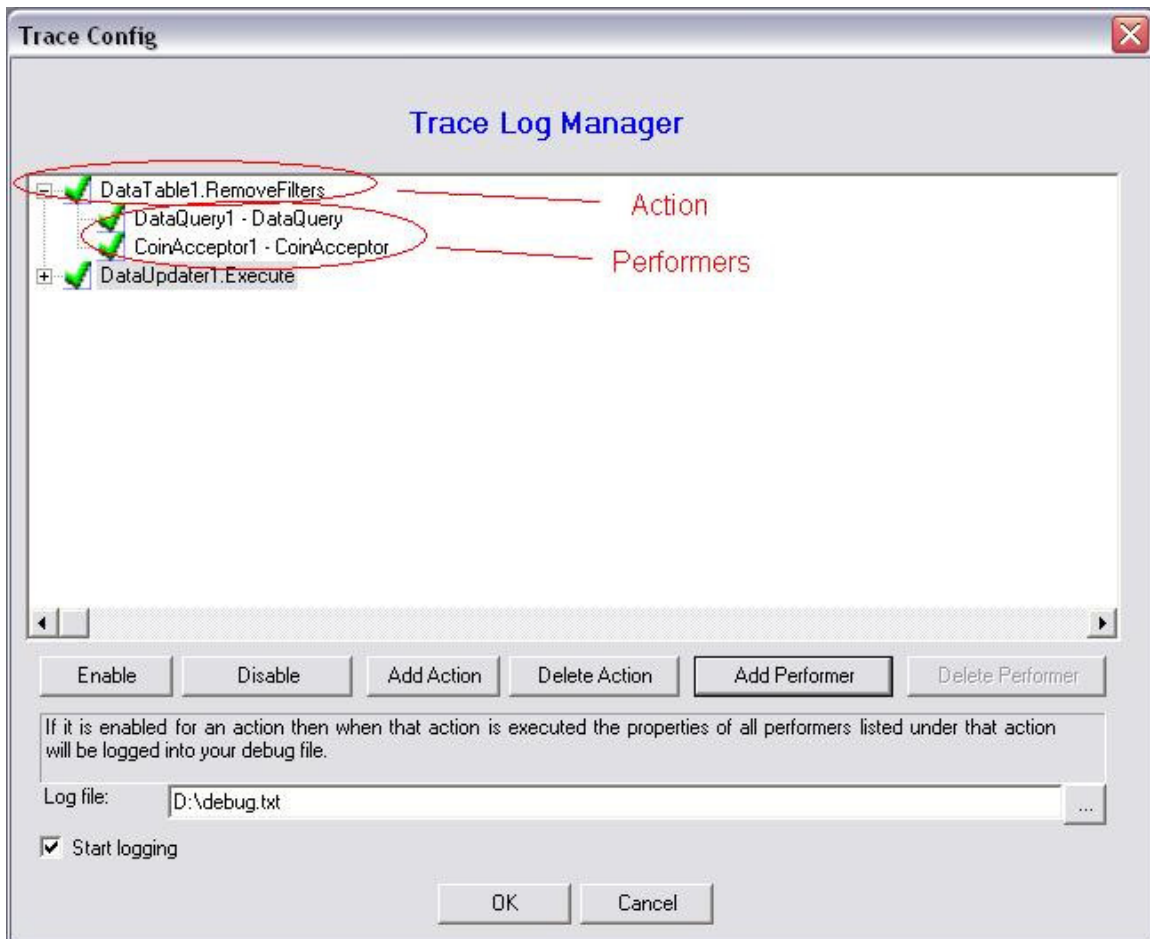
Trace Config

Trace Log Manager

DataTable1.RemoveFilters
DataQuery1 - DataQuery
CoinAcceptor1 - CoinAcceptor
DataUpdater1.Execute

Action

Performers

Enable | Disable | Add Action | Delete Action | Add Performer | Delete Performer

If it is enabled for an action then when that action is executed the properties of all performers listed under that action will be logged into your debug file.

Log file: D:\debug.txt ...

Start logging

OK | Cancel